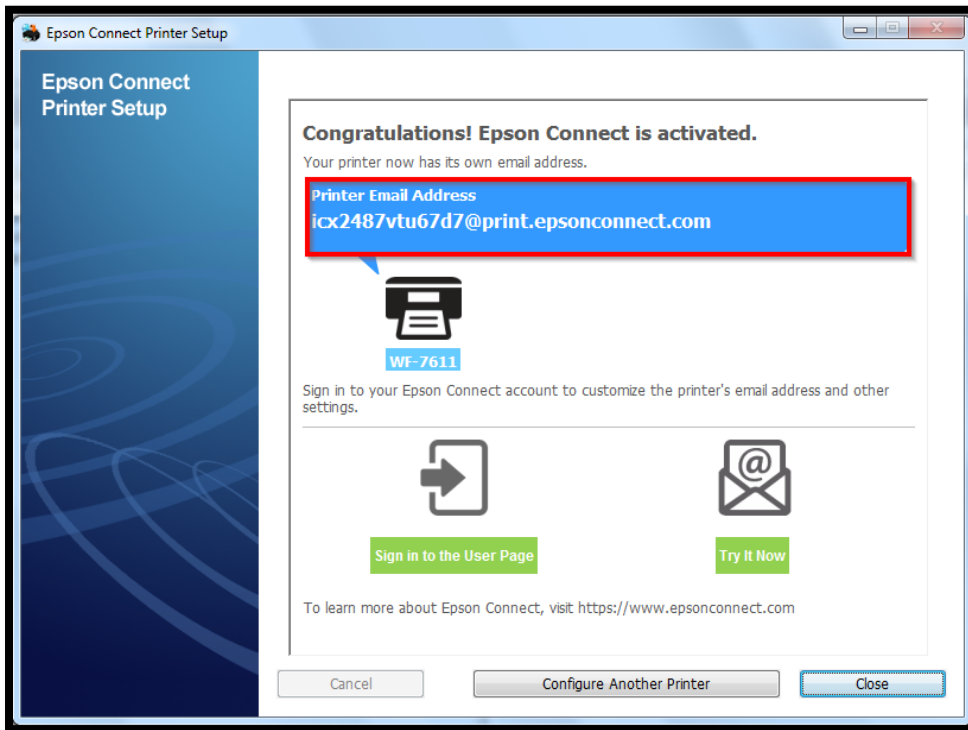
Epson Connect Printer Setup

Epson Connect Printer Setup

Congratulations! Epson Connect is activated.

Your printer now has its own email address.

Printer Email Address
icx2487vtu67d7@print.epsonconnect.com

WF-7611

Sign in to your Epson Connect account to customize the printer's email address and other settings.

Sign in to the User Page

Try It Now

To learn more about Epson Connect, visit https://www.epsonconnect.com

Cancel

Configure Another Printer

Close